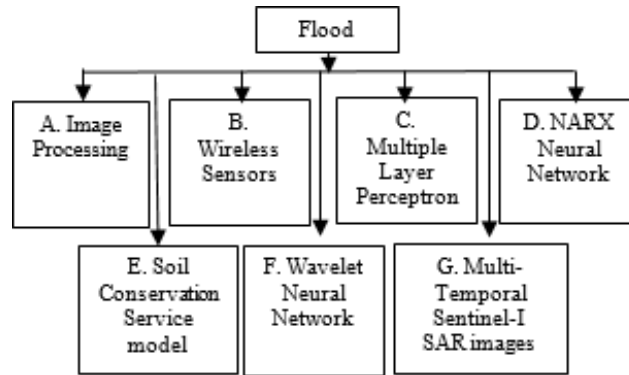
Flood

A. Image Processing

B. Wireless Sensors

C. Multiple Layer Perceptron

D. NARX Neural Network

E. Soil Conservation Service model

F. Wavelet Neural Network

G. Multi-Temporal Sentinel-I SAR images